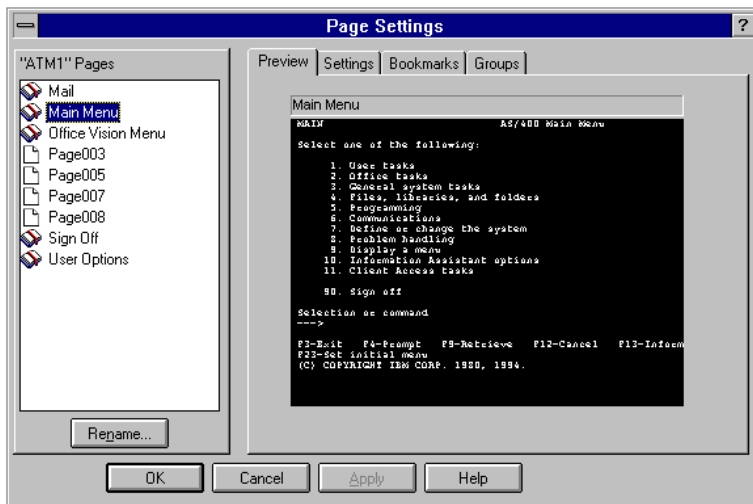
Page Settings

?

"ATM1" Pages

Mail
Main Menu
Office Vision Menu
Page003
Page005
Page007
Page008
Sign Off
User Options

Rename...

Preview | Settings | Bookmarks | Groups

Main Menu

MAIN AS/400 Main Menu

Select one of the following:

1. User tasks
2. Office tasks
3. General system tasks
4. Files, libraries, and folders
5. Programming
6. Communications
7. Define or change the system
8. Problem handling
9. Display a menu
10. Information Assistant options
11. Client Access tasks

90. Sign off

Selection or command
===>

F3=Exit F4=Prompt F9=Retrieve F12=Cancel F13=Inform
F23=Set initial menu
(C) COPYRIGHT IBM CORP. 1980, 1994.

OK
Cancel
Apply
Help